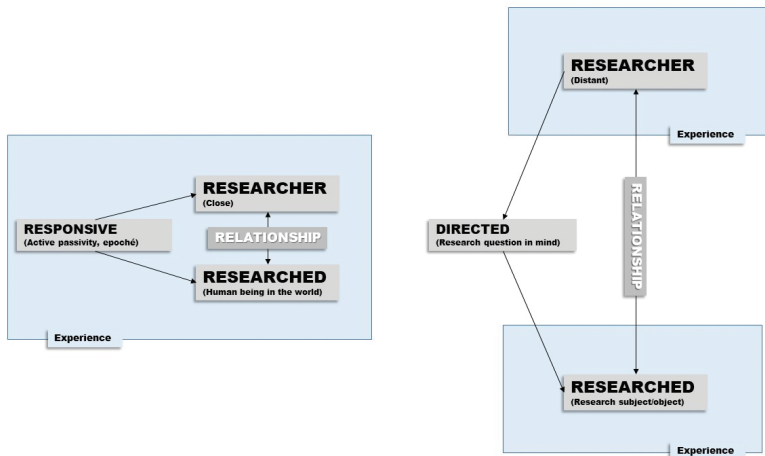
RESEARCHER
(Close)

RESPONSIVE
(Active passivity, epoché)

RELATIONSHIP

RESEARCHED
(Human being in the world)

Experience

RESEARCHER
(Distant)

Experience

DIRECTED
(Research question in mind)

RELATIONSHIP

RESEARCHED
(Research subject/object)

Experience